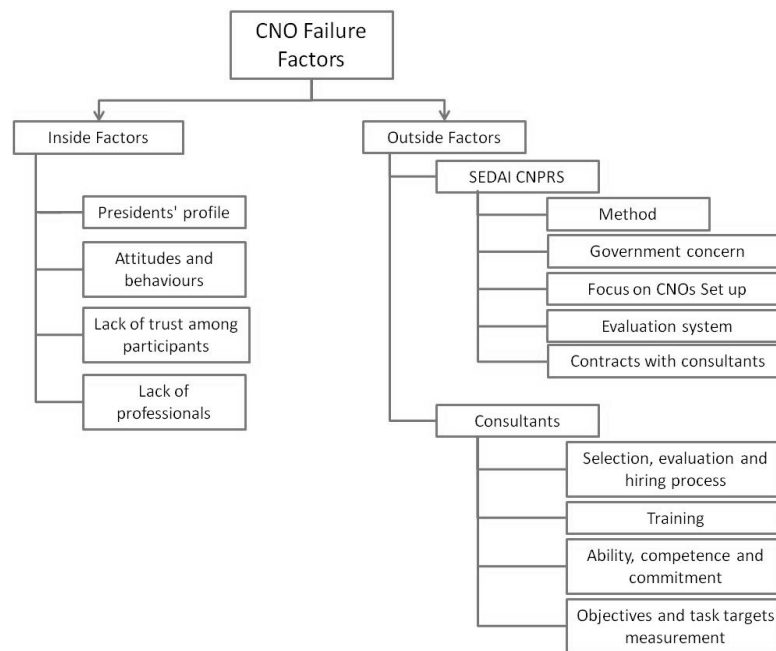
CNO Failure Factors

Inside Factors

Presidents' profile

Attitudes and behaviours

Lack of trust among participants

Lack of professionals

Outside Factors

SEDAI CNPRS

Method

Government concern

Focus on CNOs Set up

Evaluation system

Contracts with consultants

Consultants

Selection, evaluation and hiring process

Training

Ability, competence and commitment

Objectives and task targets measurement